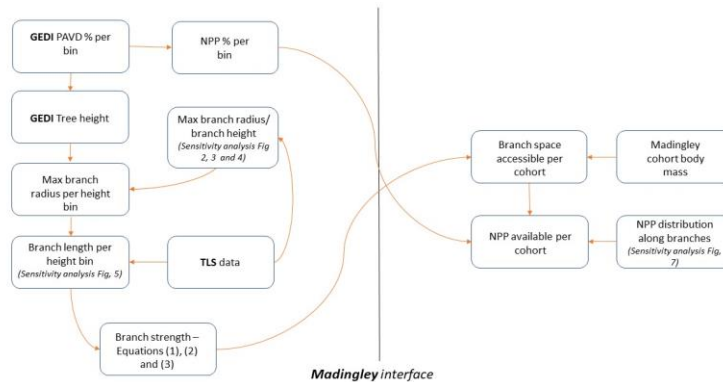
GEDI PAVD % per bin

NPP % per bin

GEDI Tree height

Max branch radius/ branch height
(Sensitivity analysis Fig 2, 3 and 4)

Max branch radius per height bin

Branch length per height bin
(Sensitivity analysis Fig, 5)

TLS data

Branch strength – Equations (1), (2) and (3)

Branch space accessible per cohort

Madingley cohort body mass

NPP available per cohort

NPP distribution along branches
(Sensitivity analysis Fig, 7)

Madingley interface